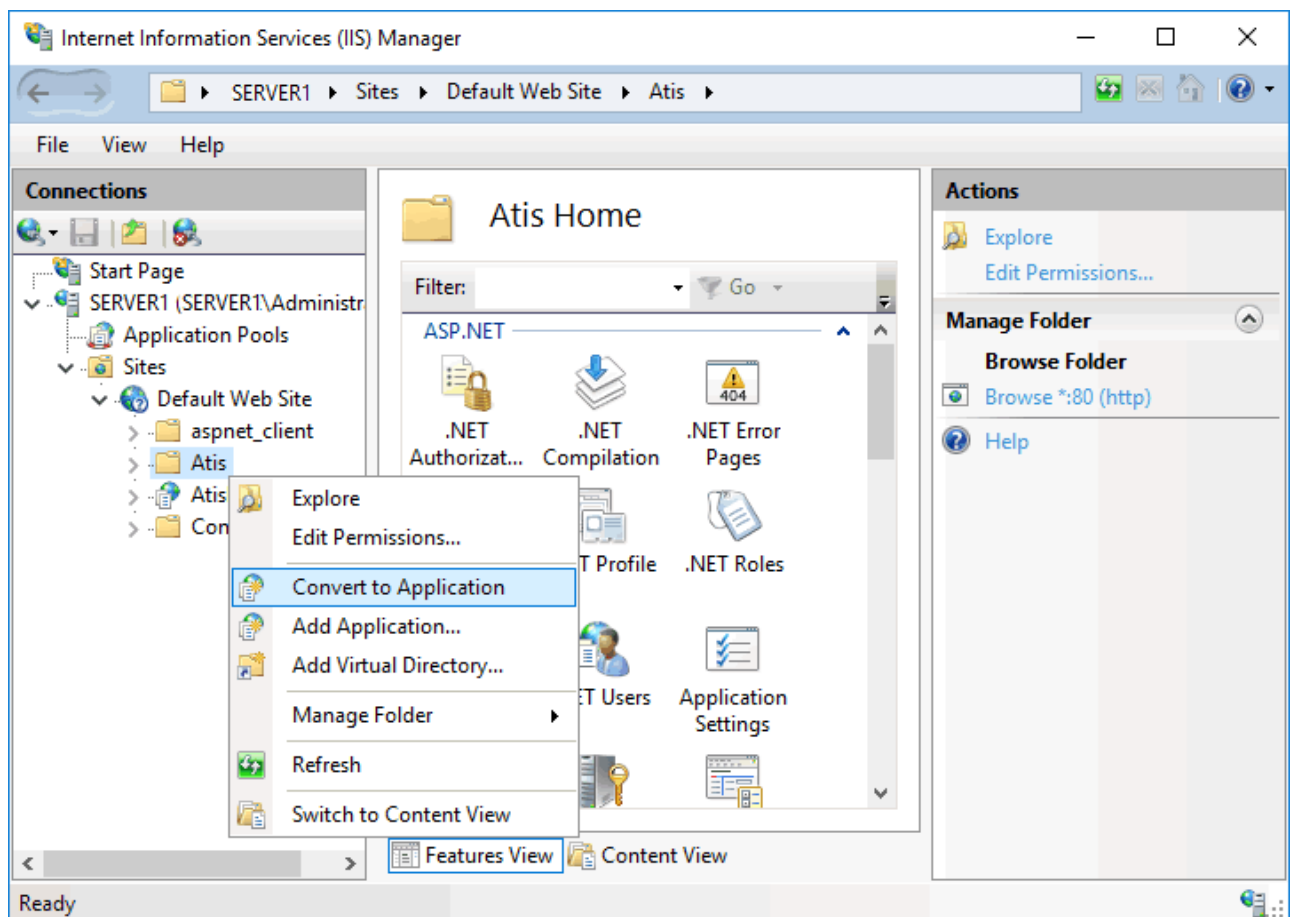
Internet Information Services (IIS) Manager

SERVER1 ▸ Sites ▸ Default Web Site ▸ Atis ▸

File View Help

Connections

Start Page
SERVER1 (SERVER1\Administr
Application Pools
Sites
Default Web Site
aspnet_client
Atis
Atis
Con

Explore
Edit Permissions...
Convert to Application
Add Application...
Add Virtual Directory...
Manage Folder
Refresh
Switch to Content View

Atis Home

Filter: Go

ASP.NET

.NET Authorizat...
.NET Compilation
.NET Error Pages
T Profile
.NET Roles
T Users
Application Settings

404

Features View
Content View

Actions

Explore
Edit Permissions...

Manage Folder

Browse Folder
Browse *:80 (http)

Help

Ready